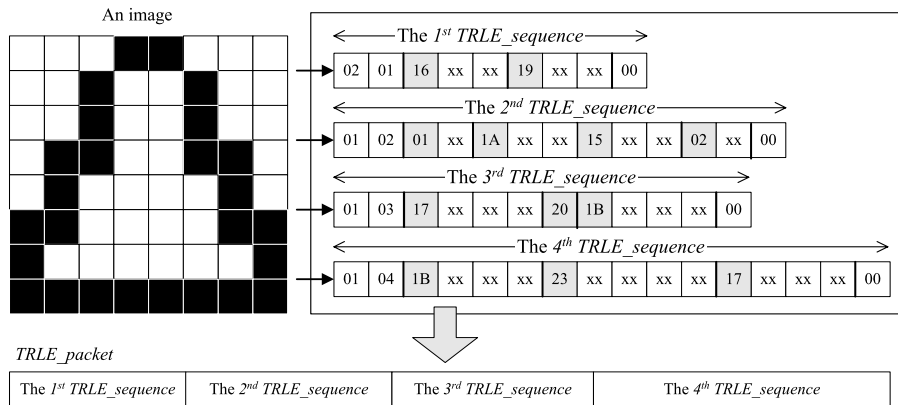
An image

The $1^{st}$ TRLE_sequence

| 02 | 01 | 16 | xx | xx | 19 | xx | xx | 00 |
|---|---|---|---|---|---|---|---|---|

The $2^{nd}$ TRLE_sequence

| 01 | 02 | 01 | xx | 1A | xx | 15 | xx | xx | 02 | xx | 00 |
|---|---|---|---|---|---|---|---|---|---|---|---|

The $3^{rd}$ TRLE_sequence

| 01 | 03 | 17 | xx | xx | xx | 20 | 1B | xx | xx | xx | 00 |
|---|---|---|---|---|---|---|---|---|---|---|---|

The $4^{th}$ TRLE_sequence

| 01 | 04 | 1B | xx | xx | xx | 23 | xx | xx | xx | 17 | xx | xx | xx | 00 |
|---|---|---|---|---|---|---|---|---|---|---|---|---|---|---|

TRLE_packet

| The $1^{st}$ TRLE_sequence | The $2^{nd}$ TRLE_sequence | The $3^{rd}$ TRLE_sequence | The $4^{th}$ TRLE_sequence |
|---|---|---|---|